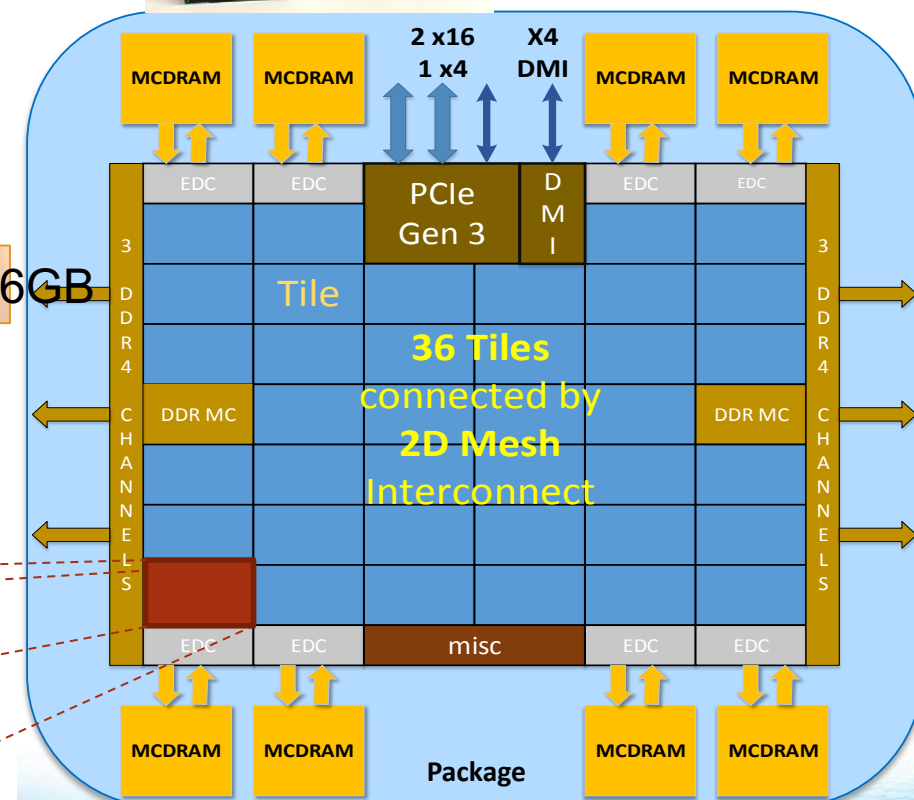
MCDRAM
MCDRAM
2 x16
1 x4
X4
DMI
MCDRAM
MCDRAM

EDC
EDC
PCIe Gen 3
DMI
EDC
EDC

6GB

3 DDR4 CHANNELS

Tile

36 Tiles
connected by
2D Mesh
Interconnect

DDR MC
DDR MC

3 DDR4 CHANNELS

EDC
EDC
misc
EDC
EDC

MCDRAM
MCDRAM
Package
MCDRAM
MCDRAM